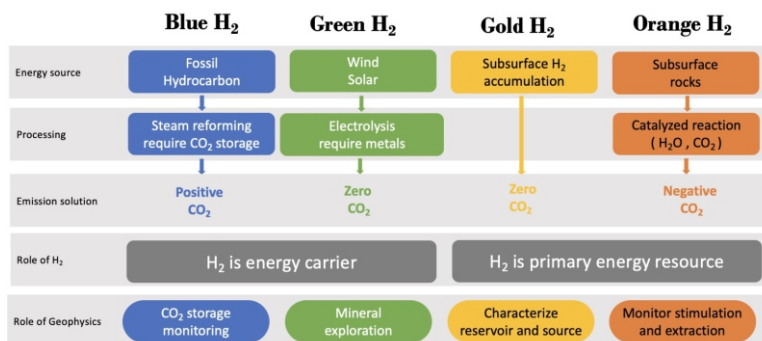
| | Blue $H_2$ | Green $H_2$ | Gold $H_2$ | Orange $H_2$ |
|---|---|---|---|---|
| Energy source | Fossil Hydrocarbon | Wind Solar | Subsurface $H_2$ accumulation | Subsurface rocks |
| Processing | Steam reforming require $CO_2$ storage | Electrolysis require metals | | Catalyzed reaction ( $H_2O$ , $CO_2$ ) |
| Emission solution | Positive $CO_2$ | Zero $CO_2$ | Zero $CO_2$ | Negative $CO_2$ |
| Role of $H_2$ | $H_2$ is energy carrier | | $H_2$ is primary energy resource | |
| Role of Geophysics | $CO_2$ storage monitoring | Mineral exploration | Characterize reservoir and source | Monitor stimulation and extraction |